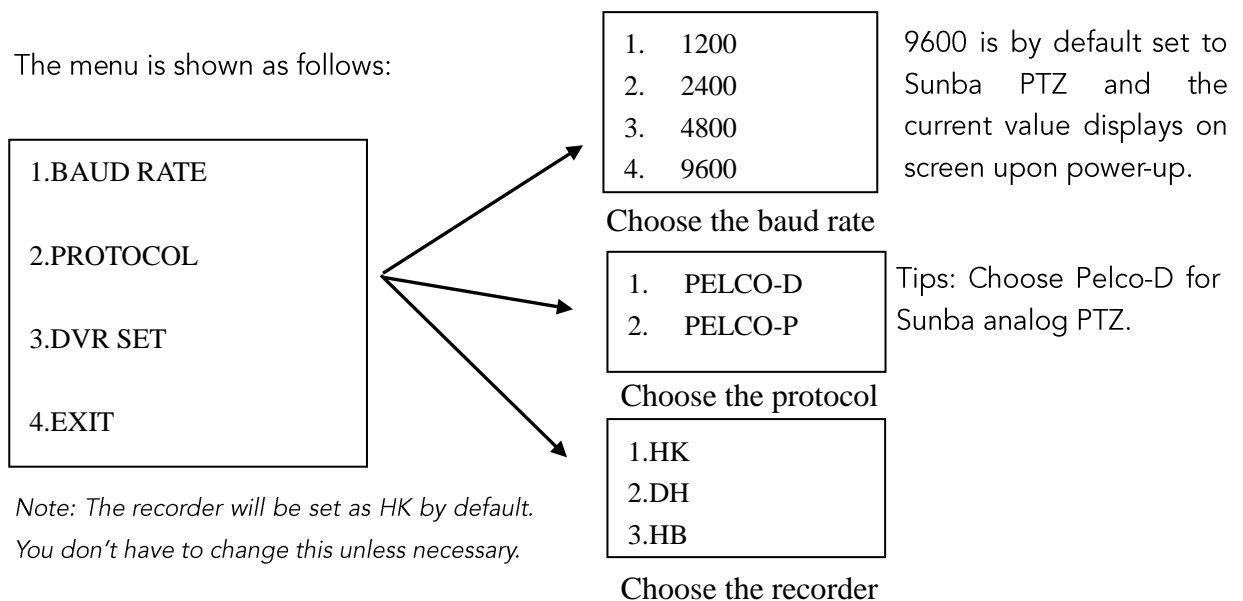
The menu is shown as follows:

1.BAUD RATE

2.PROTOCOL

3.DVR SET

4.EXIT

Note: The recorder will be set as HK by default. You don't have to change this unless necessary.

1. 1200
2. 2400
3. 4800
4. 9600

Choose the baud rate

9600 is by default set to Sunba PTZ and the current value displays on screen upon power-up.

1. PELCO-D
2. PELCO-P

Choose the protocol

Tips: Choose Pelco-D for Sunba analog PTZ.

1.HK
2.DH
3.HB

Choose the recorder